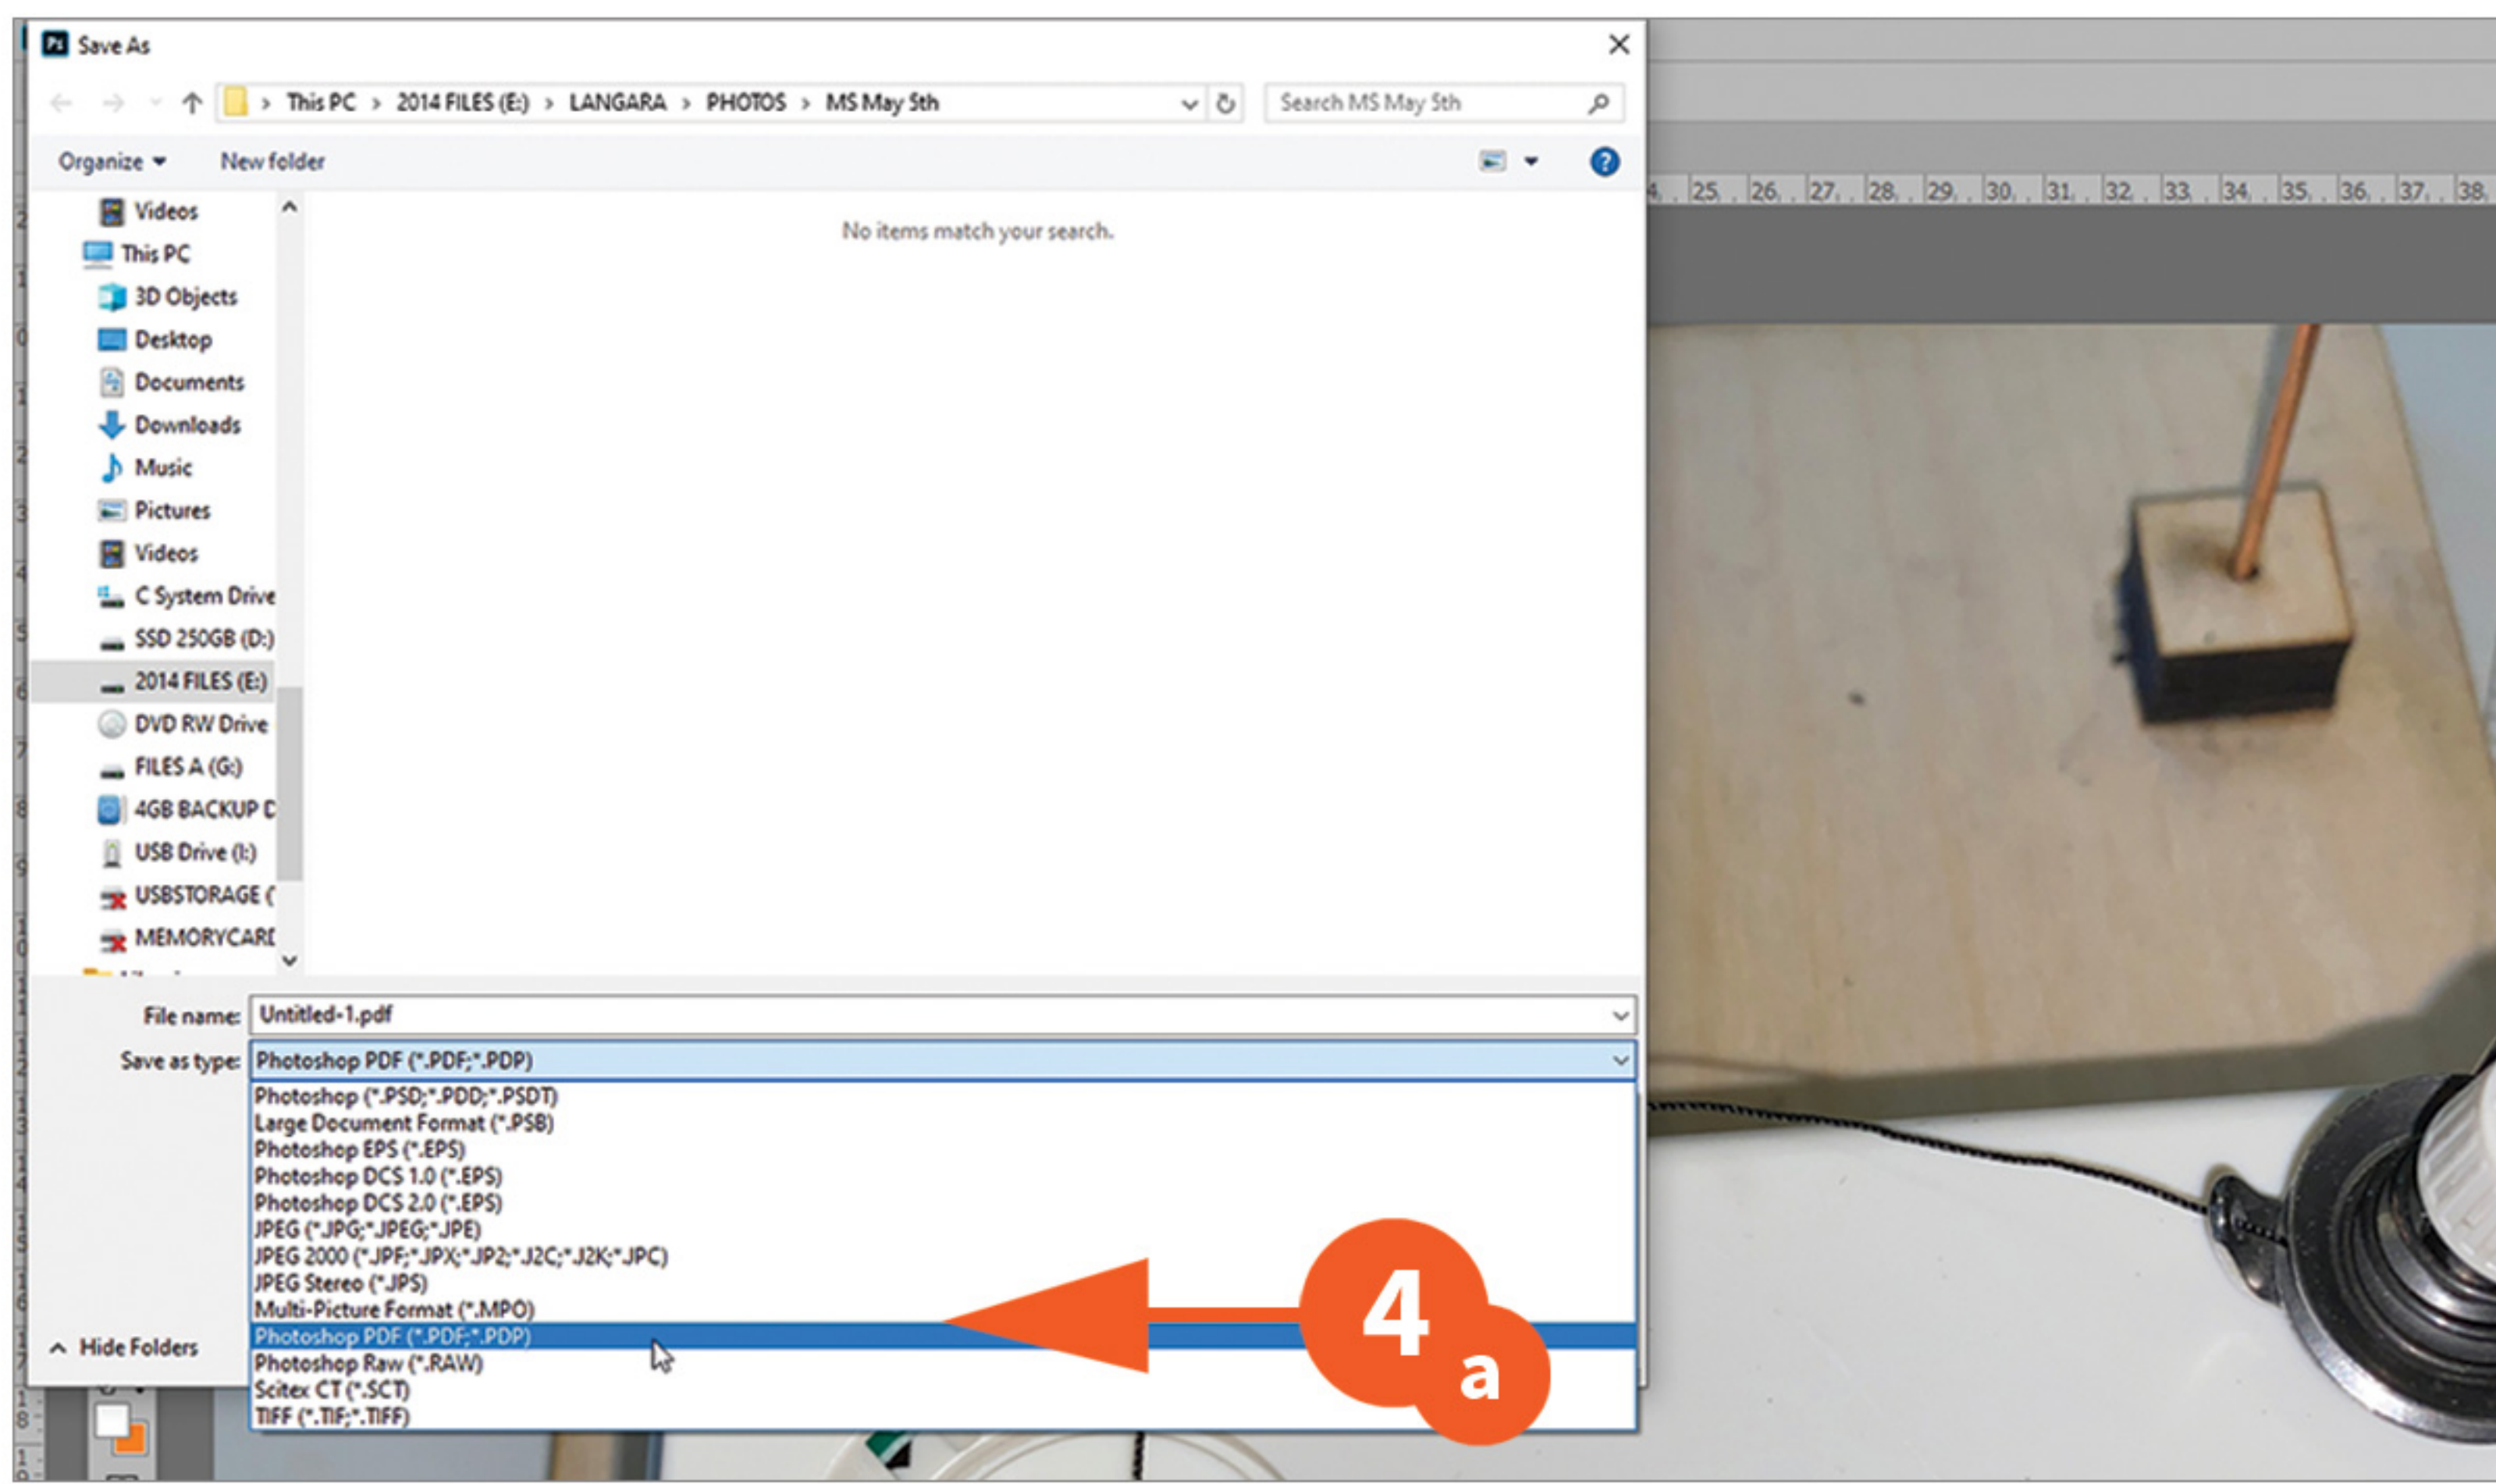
Save As

This PC > 2014 FILES (E:) > LANGARA > PHOTOS > MS May 5th

Search MS May 5th

Organize ▾ New folder

Videos
This PC
3D Objects
Desktop
Documents
Downloads
Music
Pictures
Videos
C System Drive
SSD 250GB (D:)
2014 FILES (E:)
DVD RW Drive
FILES A (G:)
4GB BACKUP D
USB Drive (I:)
USBSTORAGE (
MEMORYCARD

No items match your search.

4. 25. 26. 27. 28. 29. 30. 31. 32. 33. 34. 35. 36. 37. 38.

File name: Untitled-1.pdf

Save as type: Photoshop PDF (*.PDF;*.PDP)

Photoshop (*.PSD;*.PDD;*.PSDT)
Large Document Format (*.PSB)
Photoshop EPS (*.EPS)
Photoshop DCS 1.0 (*.EPS)
Photoshop DCS 2.0 (*.EPS)
JPEG (*.JPG;*.JPEG;*.JPE)
JPEG 2000 (*.JPF;*.JPX;*.JP2;*.J2C;*.J2K;*.JPC)
JPEG Stereo (*.JPS)
Multi-Picture Format (*.MPO)
Photoshop PDF (*.PDF;*.PDP)
Photoshop Raw (*.RAW)
Scitex CT (*.SCT)
TIFF (*.TIF;*.TIFF)

Hide Folders

4a